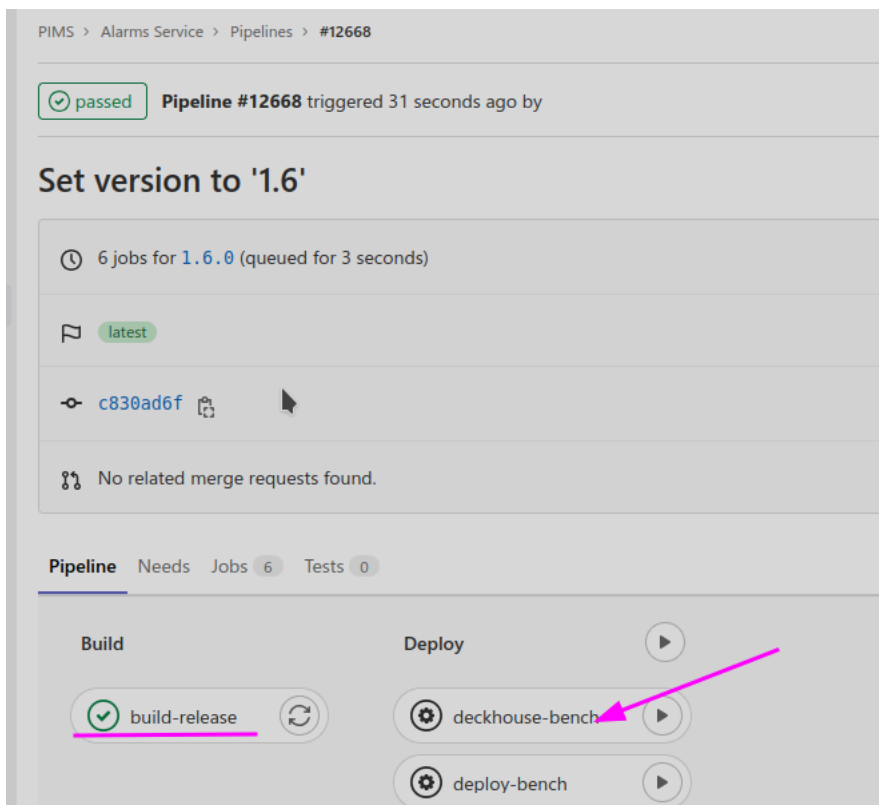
PIMS > Alarms Service > Pipelines > #12668

passed Pipeline #12668 triggered 31 seconds ago by

Set version to '1.6'

6 jobs for 1.6.0 (queued for 3 seconds)

latest

c830ad6f

No related merge requests found.

Pipeline Needs Jobs 6 Tests 0

Build

build-release

Deploy

deckhouse-bench

deploy-bench